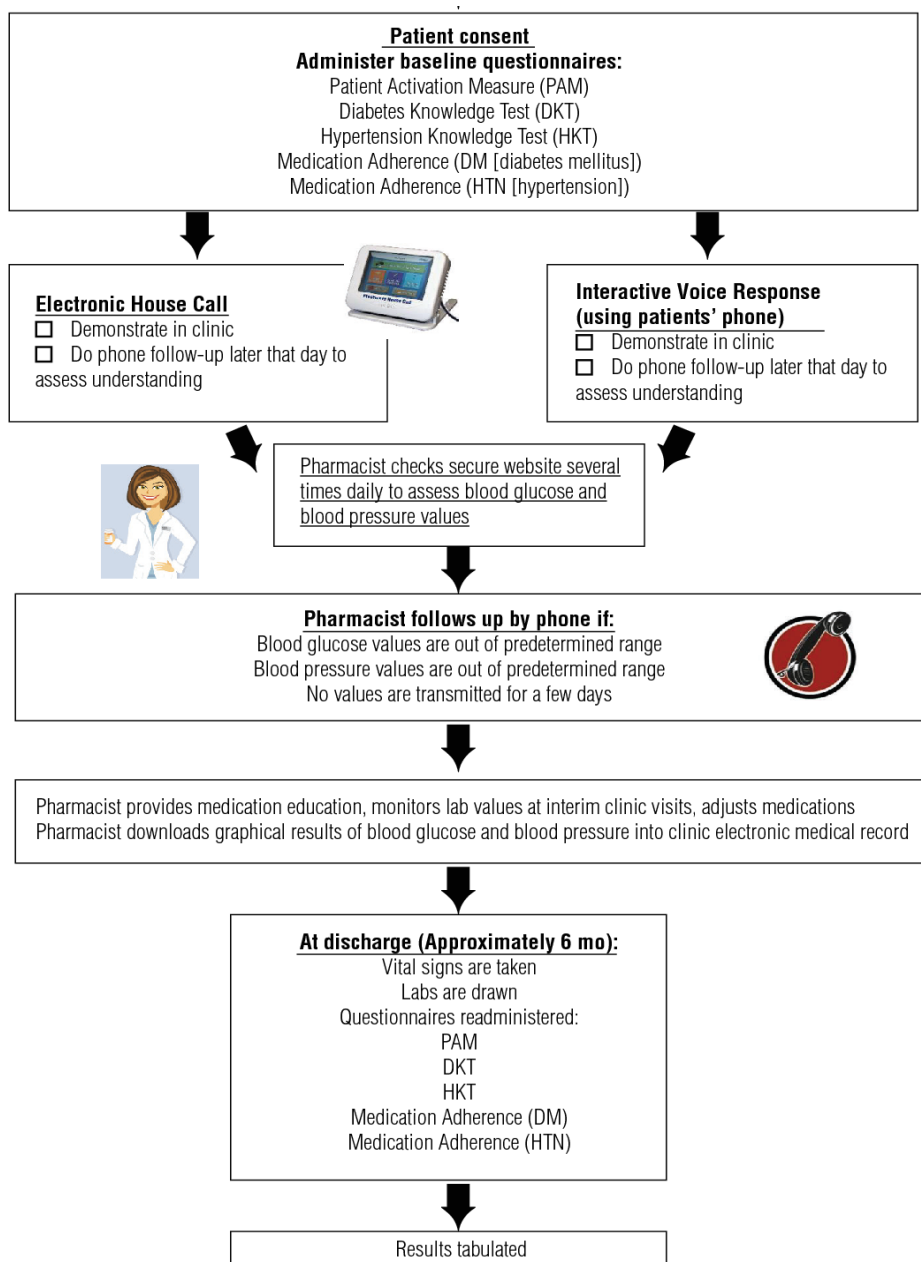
Patient consent
Administer baseline questionnaires:
Patient Activation Measure (PAM)
Diabetes Knowledge Test (DKT)
Hypertension Knowledge Test (HKT)
Medication Adherence (DM [diabetes mellitus])
Medication Adherence (HTN [hypertension])

Electronic House Call
☐ Demonstrate in clinic
☐ Do phone follow-up later that day to assess understanding

Interactive Voice Response (using patients' phone)
☐ Demonstrate in clinic
☐ Do phone follow-up later that day to assess understanding

Pharmacist checks secure website several times daily to assess blood glucose and blood pressure values

Pharmacist follows up by phone if:
Blood glucose values are out of predetermined range
Blood pressure values are out of predetermined range
No values are transmitted for a few days

Pharmacist provides medication education, monitors lab values at interim clinic visits, adjusts medications
Pharmacist downloads graphical results of blood glucose and blood pressure into clinic electronic medical record

At discharge (Approximately 6 mo):
Vital signs are taken
Labs are drawn
Questionnaires readministered:
PAM
DKT
HKT
Medication Adherence (DM)
Medication Adherence (HTN)

Results tabulated